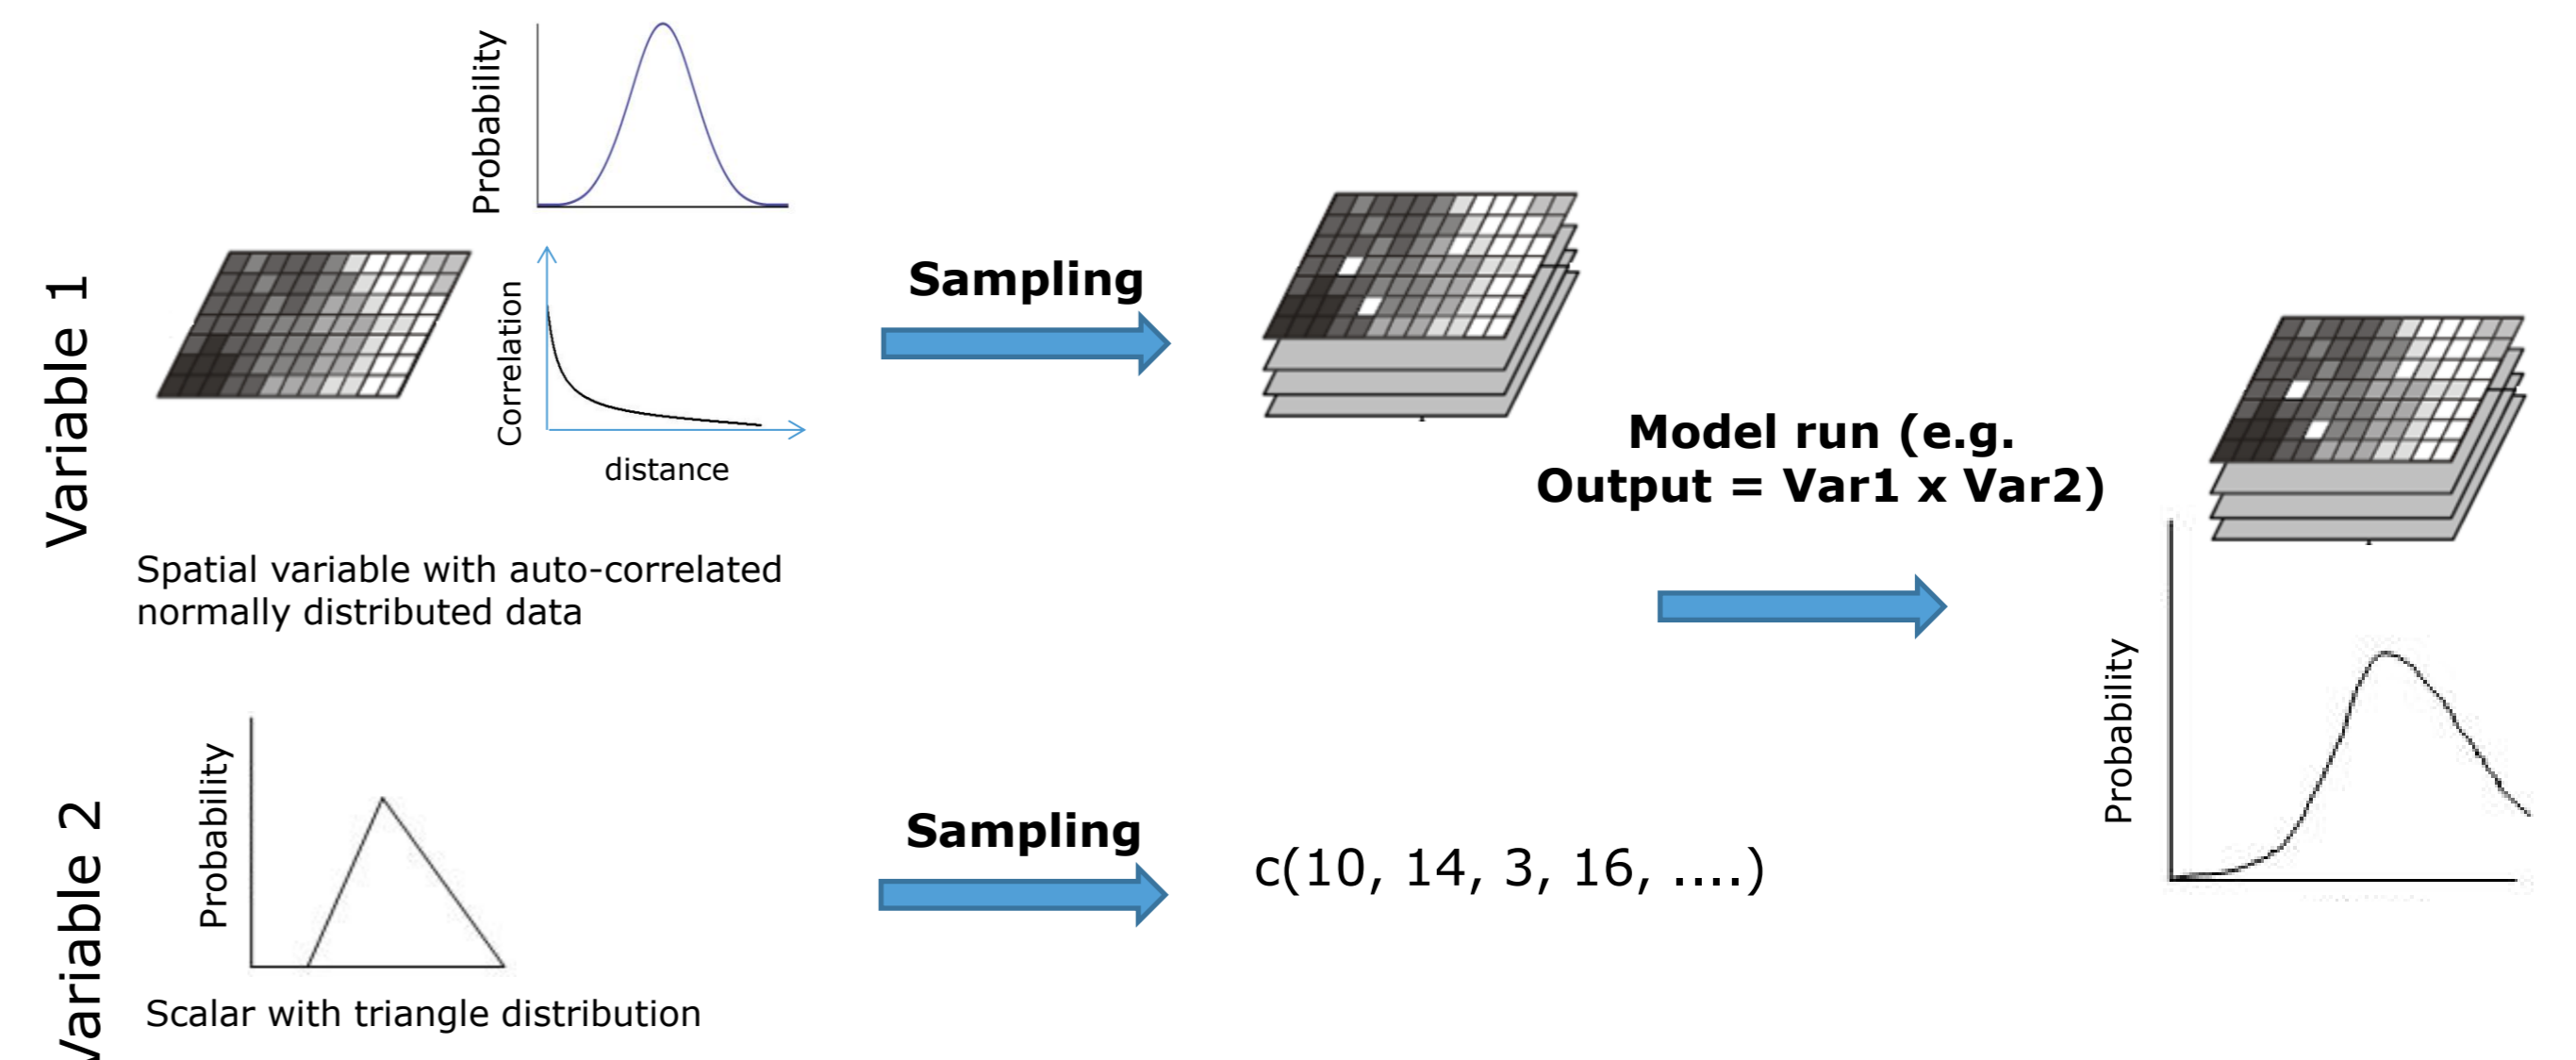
Variable 1

Probability

Correlation

distance

Spatial variable with auto-correlated normally distributed data

Sampling

Model run (e.g. Output = Var1 x Var2)

Probability

Variable 2

Probability

Scalar with triangle distribution

Sampling

c(10, 14, 3, 16, ....)